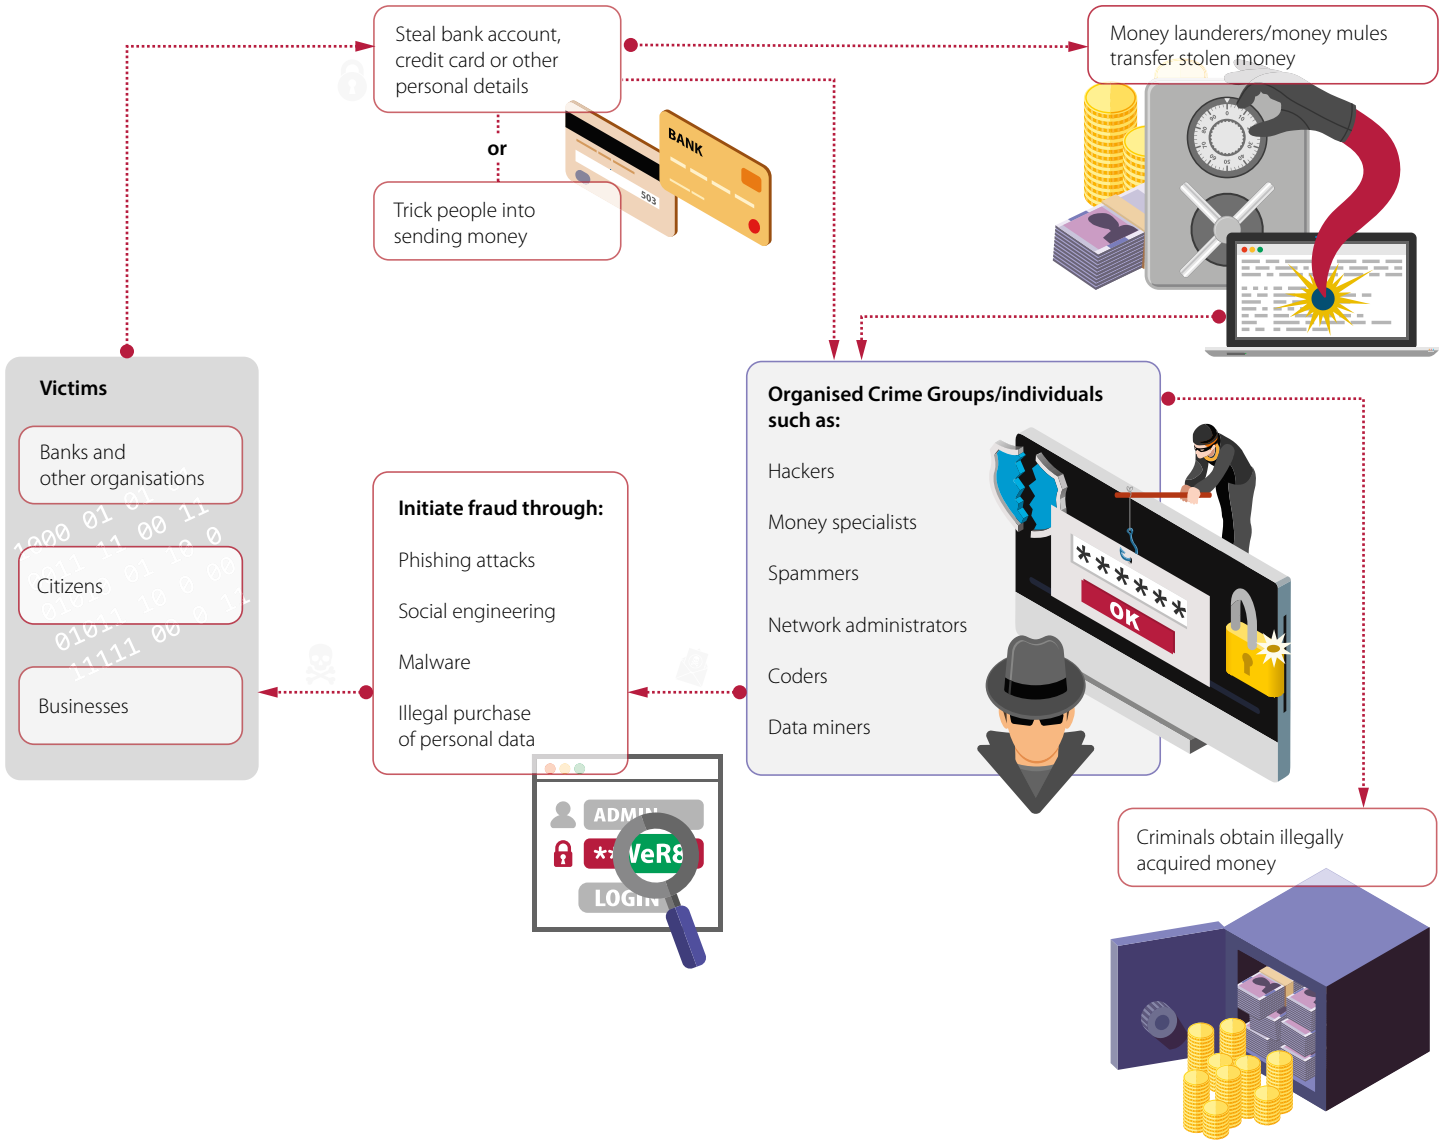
Steal bank account, credit card or other personal details

or

Trick people into sending money

BANK

503

Money launderers/money mules transfer stolen money

Victims

Banks and other organisations

Citizens

Businesses

Initiate fraud through:

Phishing attacks

Social engineering

Malware

Illegal purchase of personal data

Organised Crime Groups/individuals such as:

Hackers

Money specialists

Spammers

Network administrators

Coders

Data miners

******

OK

ADMIN

**WeR8

LOGIN

Criminals obtain illegally acquired money